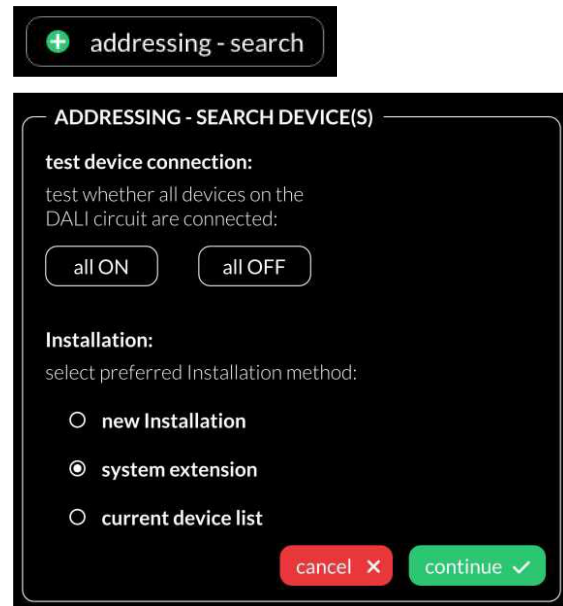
addressing - search

ADDRESSING - SEARCH DEVICE(S)

test device connection:

test whether all devices on the DALI circuit are connected:

all ON

all OFF

Installation:

select preferred Installation method:

new Installation

system extension

current device list

cancel

continue